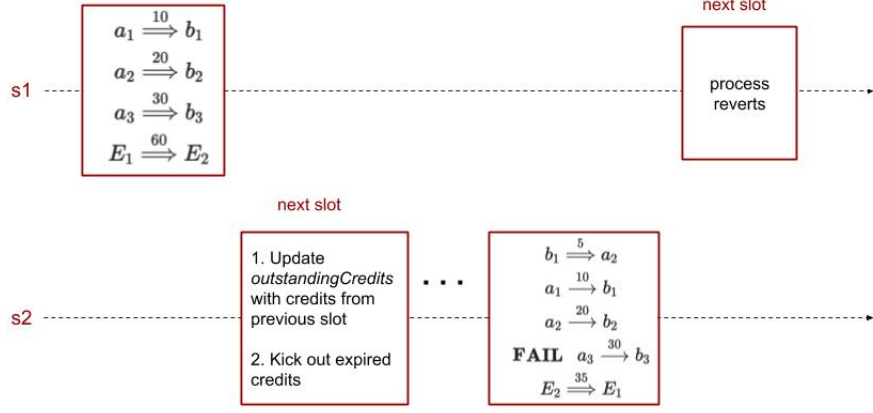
next slot

s1

$a_1 \overset{10}{\Longrightarrow} b_1$
$a_2 \overset{20}{\Longrightarrow} b_2$
$a_3 \overset{30}{\Longrightarrow} b_3$
$E_1 \overset{60}{\Longrightarrow} E_2$

process reverts

next slot

s2

1. Update *outstandingCredits* with credits from previous slot

2. Kick out expired credits

. . .

$b_1 \overset{5}{\Longrightarrow} a_2$
$a_1 \overset{10}{\longrightarrow} b_1$
$a_2 \overset{20}{\longrightarrow} b_2$
**FAIL** $a_3 \overset{30}{\longrightarrow} b_3$
$E_2 \overset{35}{\Longrightarrow} E_1$